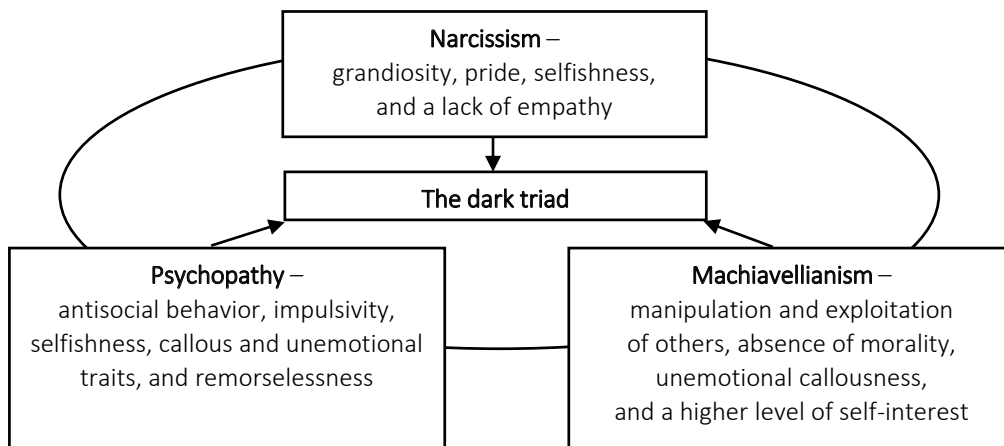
Narcissism –
grandiosity, pride, selfishness, and a lack of empathy

The dark triad

Psychopathy –
antisocial behavior, impulsivity, selfishness, callous and unemotional traits, and remorselessness

Machiavellianism –
manipulation and exploitation of others, absence of morality, unemotional callousness, and a higher level of self-interest